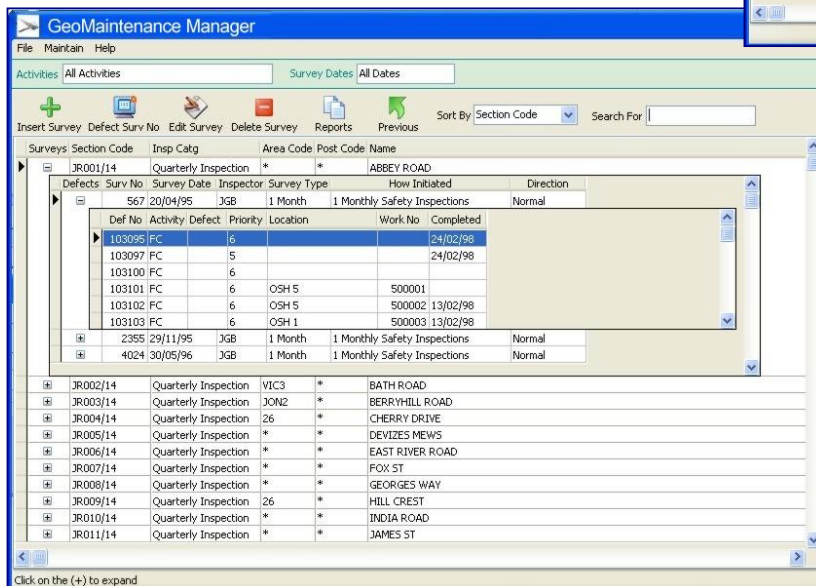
GeoMaintenance Manager

File Maintain Help

Activities All Activities

Survey Dates All Dates

Insert Survey Defect Surv No Edit Survey Delete Survey Reports Previous

Sort By Section Code

Search For

| Surveys | Section Code | Insp Catg | Area Code | Post Code | Name |
|---|---|---|---|---|---|
| ⊟ | JR001/14 | Quarterly Inspection | * | * | ABBEY ROAD |

| Defects | Surv No | Survey Date | Inspector | Survey Type | How Initiated | Direction |
|---|---|---|---|---|---|---|
| ⊟ | 567 | 20/04/95 | JGB | 1 Month | 1 Monthly Safety Inspections | Normal |

| Def No | Activity | Defect | Priority | Location | Work No | Completed |
|---|---|---|---|---|---|---|
| 103095 | FC | | 6 | | | 24/02/98 |
| 103097 | FC | | 5 | | | 24/02/98 |
| 103100 | FC | | 6 | | | |
| 103101 | FC | | 6 | OSH 5 | 500001 | |
| 103102 | FC | | 6 | OSH 5 | 500002 | 13/02/98 |
| 103103 | FC | | 6 | OSH 1 | 500003 | 13/02/98 |

| Defects | Surv No | Survey Date | Inspector | Survey Type | How Initiated | Direction |
|---|---|---|---|---|---|---|
| ⊞ | 2355 | 29/11/95 | JGB | 1 Month | 1 Monthly Safety Inspections | Normal |
| ⊞ | 4024 | 30/05/96 | JGB | 1 Month | 1 Monthly Safety Inspections | Normal |

| Surveys | Section Code | Insp Catg | Area Code | Post Code | Name |
|---|---|---|---|---|---|
| ⊞ | JR002/14 | Quarterly Inspection | VIC3 | * | BATH ROAD |
| ⊞ | JR003/14 | Quarterly Inspection | JON2 | * | BERRYHILL ROAD |
| ⊞ | JR004/14 | Quarterly Inspection | 26 | * | CHERRY DRIVE |
| ⊞ | JR005/14 | Quarterly Inspection | * | * | DEVIZES MEWS |
| ⊞ | JR006/14 | Quarterly Inspection | * | * | EAST RIVER ROAD |
| ⊞ | JR007/14 | Quarterly Inspection | * | * | FOX ST |
| ⊞ | JR008/14 | Quarterly Inspection | * | * | GEORGES WAY |
| ⊞ | JR009/14 | Quarterly Inspection | 26 | * | HILL CREST |
| ⊞ | JR010/14 | Quarterly Inspection | * | * | INDIA ROAD |
| ⊞ | JR011/14 | Quarterly Inspection | * | * | JAMES ST |

Click on the (+) to expand